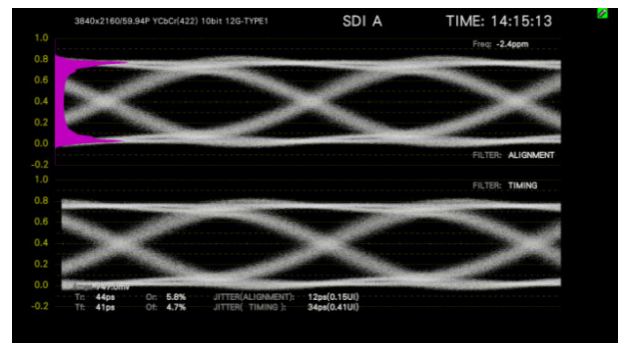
3840x2160/59.94P YCbCr(422) 10bit 12G-TYPE1

SDI A

TIME: 14:15:13

1.0
0.8
0.6
0.4
0.2
0.0
-0.2
1.0
0.8
0.6
0.4
0.2
0.0
-0.2

Freq: -2.4ppm

FILTER: ALIGNMENT

FILTER: TIMING

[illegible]747.0mV

Tr: 44ps Or: 5.8% JITTER(ALIGNMENT): 12ps(0.15UI)
Tf: 41ps Of: 4.7% JITTER( TIMING ): 34ps(0.41UI)